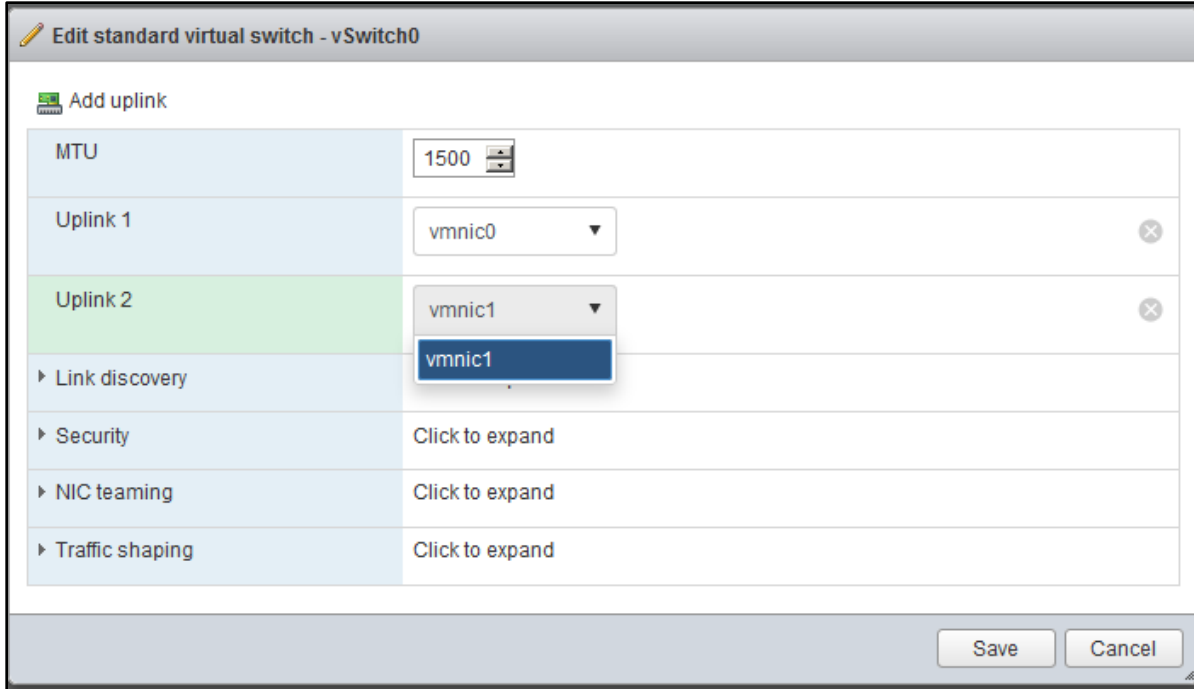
Edit standard virtual switch - vSwitch0

Add uplink

| MTU | 1500 |
|---|---|
| Uplink 1 | vmnic0 |
| Uplink 2 | vmnic1 |
| Link discovery | vmnic1 |
| Security | Click to expand |
| NIC teaming | Click to expand |
| Traffic shaping | Click to expand |

Save Cancel